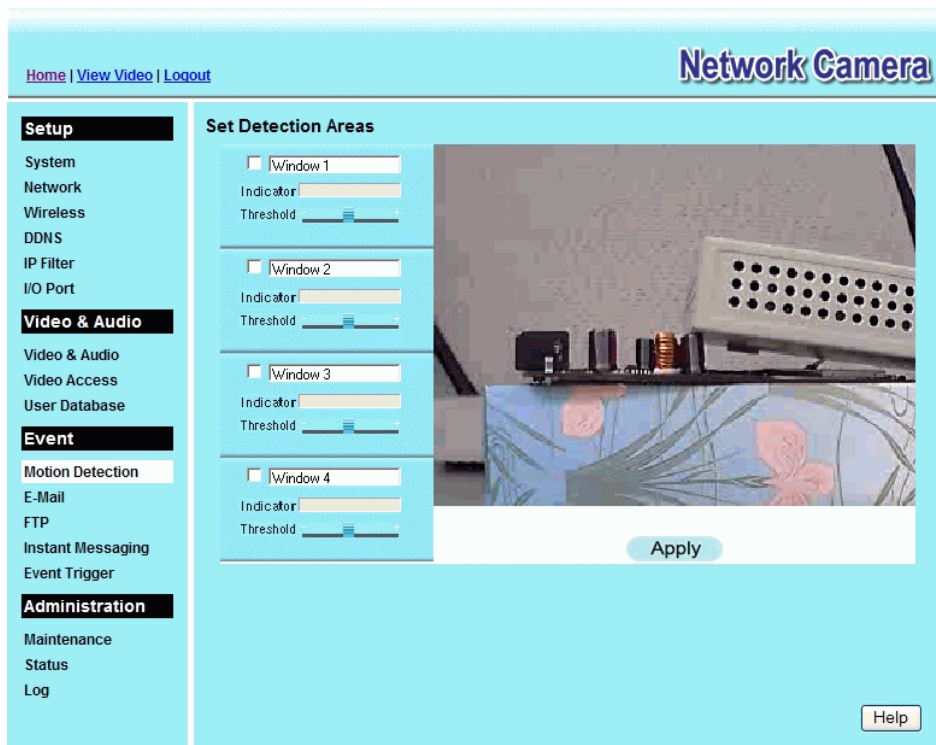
Home | View Video | Logout

Network Camera

Setup

System
Network
Wireless
DDNS
IP Filter
I/O Port

Video & Audio

Video & Audio
Video Access
User Database

Event

Motion Detection
E-Mail
FTP
Instant Messaging
Event Trigger

Administration

Maintenance
Status
Log

Set Detection Areas

Window 1
Indicator
Threshold

Window 2
Indicator
Threshold

Window 3
Indicator
Threshold

Window 4
Indicator
Threshold

Apply

Help